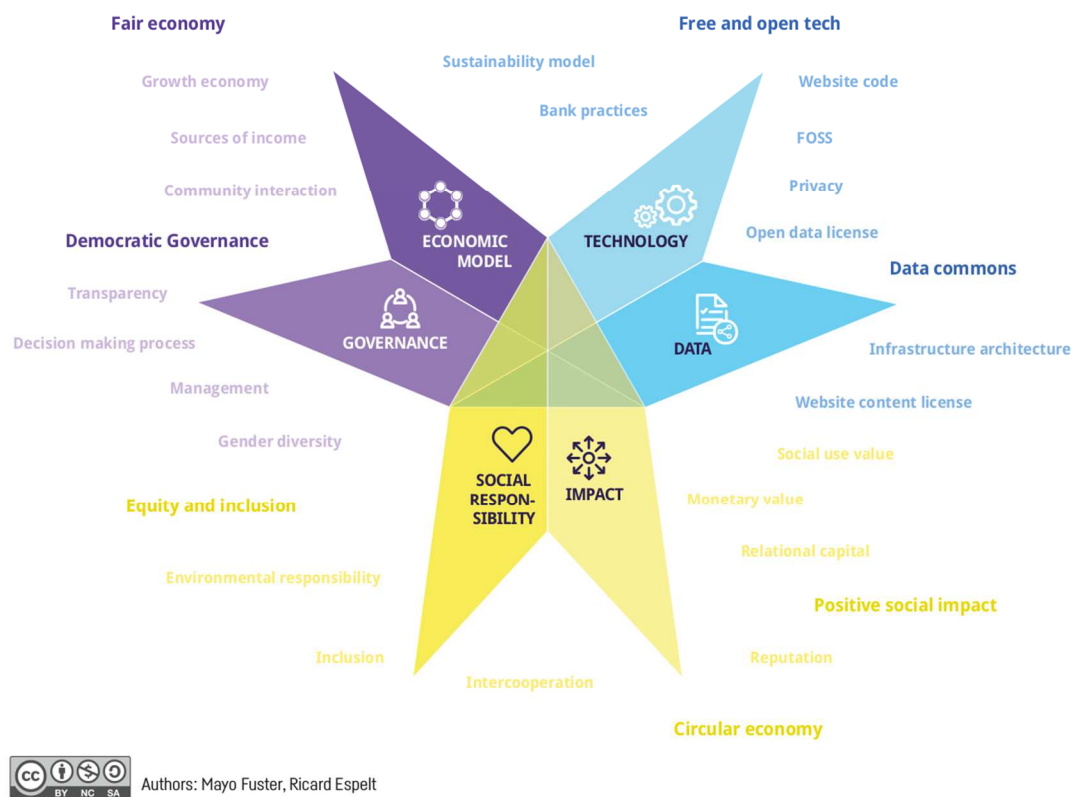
Fair economy

Growth economy

Sources of income

Community interaction

Sustainability model

Bank practices

Free and open tech

Website code

FOSS

Privacy

Open data license

ECONOMIC MODEL

TECHNOLOGY

Democratic Governance

Transparency

Decision making process

Management

Gender diversity

GOVERNANCE

Data commons

DATA

Infrastructure architecture

Website content license

SOCIAL RESPON-SIBILITY

IMPACT

Social use value

Monetary value

Relational capital

Positive social impact

Reputation

Equity and inclusion

Environmental responsibility

Inclusion

Intercooperation

Circular economy

BY NC SA

Authors: Mayo Fuster, Ricard Espelt